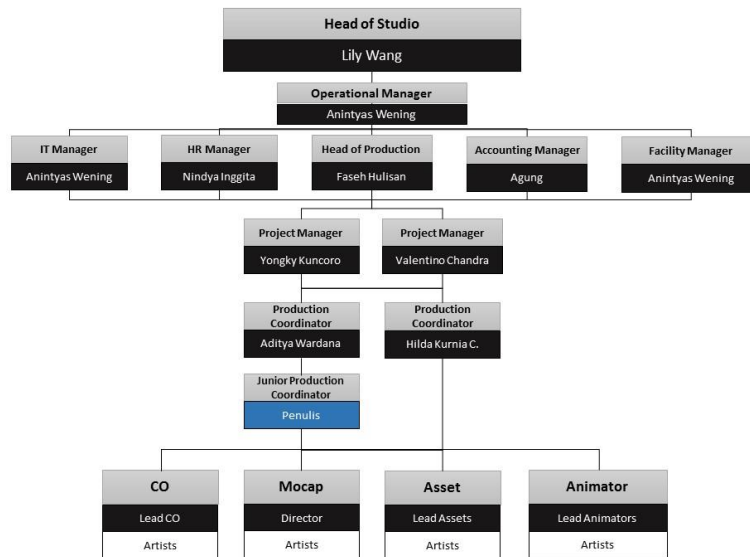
Head of Studio
Lily Wang

Operational Manager
Anintyas Wening

IT Manager
Anintyas Wening

HR Manager
Nindya Inggita

Head of Production
Faseh Hulisan

Accounting Manager
Agung

Facility Manager
Anintyas Wening

Project Manager
Yongky Kuncoro

Project Manager
Valentino Chandra

Production Coordinator
Aditya Wardana

Production Coordinator
Hilda Kurnia C.

Junior Production Coordinator
Penulis

CO
Lead CO
Artists

Mocap
Director
Artists

Asset
Lead Assets
Artists

Animator
Lead Animators
Artists